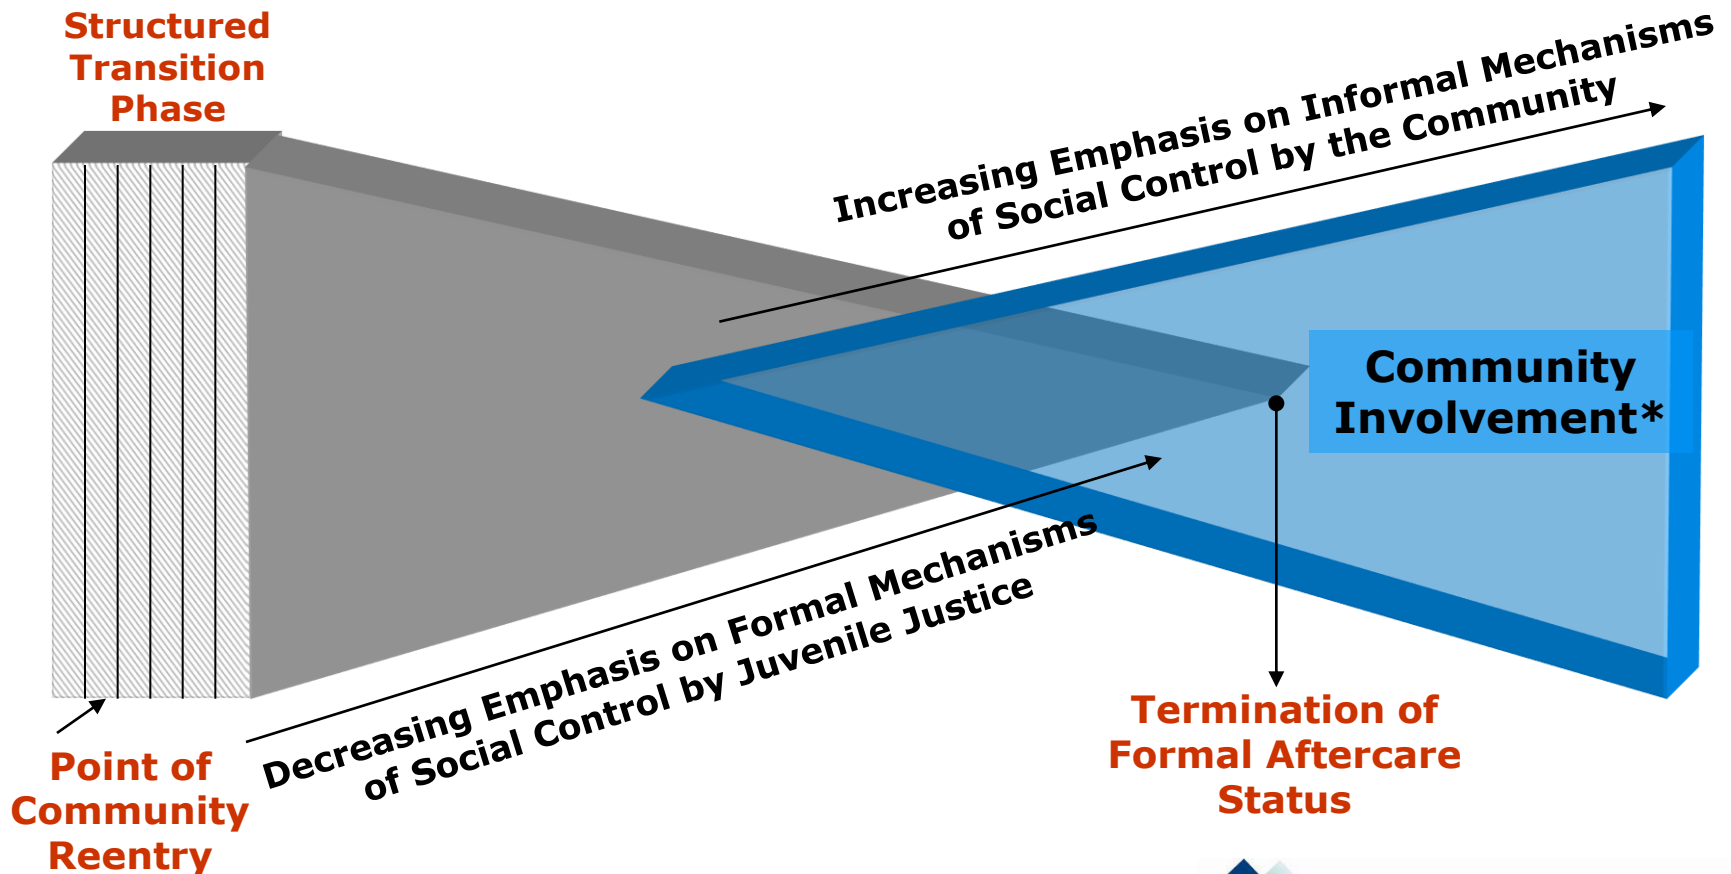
Structured Transition Phase

Increasing Emphasis on Informal Mechanisms of Social Control by the Community

Community Involvement*

Decreasing Emphasis on Formal Mechanisms of Social Control by Juvenile Justice

Point of Community Reentry

Termination of Formal Aftercare Status